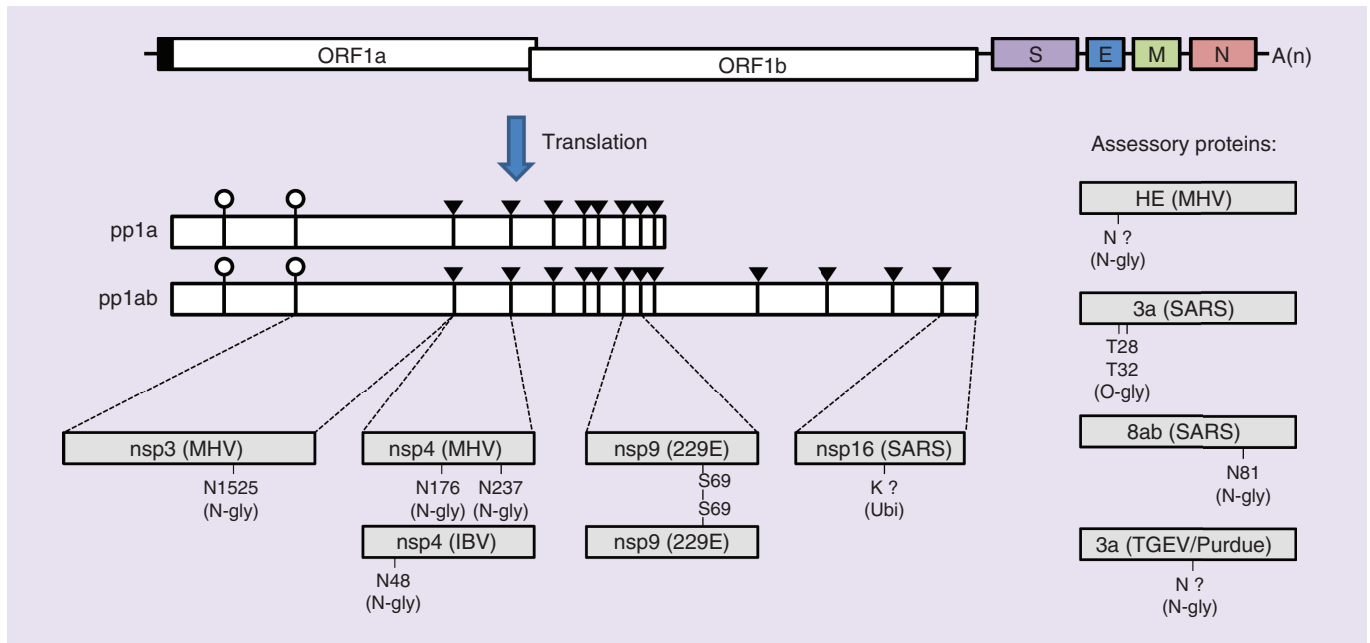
ORF1a
ORF1b
S
E
M
N
A(n)

Translation

Assessory proteins:

pp1a
pp1ab

HE (MHV)
N ?
(N-gly)

3a (SARS)
T28
T32
(O-gly)

8ab (SARS)
N81
(N-gly)

3a (TGEV/Purdue)
N ?
(N-gly)

nsp3 (MHV)
N1525
(N-gly)

nsp4 (MHV)
N176
(N-gly)
N237
(N-gly)

nsp4 (IBV)
N48
(N-gly)

nsp9 (229E)
S69
S69
nsp9 (229E)

nsp16 (SARS)
K ?
(Ubi)